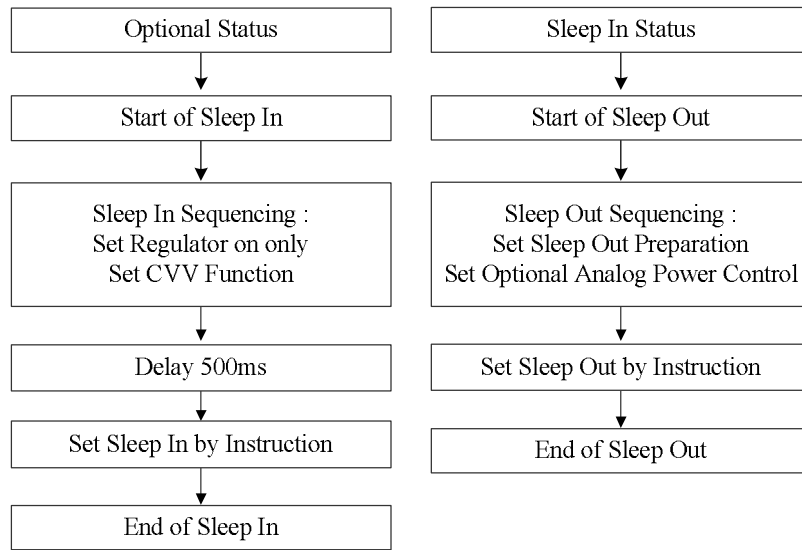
Optional Status

Start of Sleep In

Sleep In Sequencing :
Set Regulator on only
Set CVV Function

Delay 500ms

Set Sleep In by Instruction

End of Sleep In

Sleep In Status

Start of Sleep Out

Sleep Out Sequencing :
Set Sleep Out Preparation
Set Optional Analog Power Control

Set Sleep Out by Instruction

End of Sleep Out